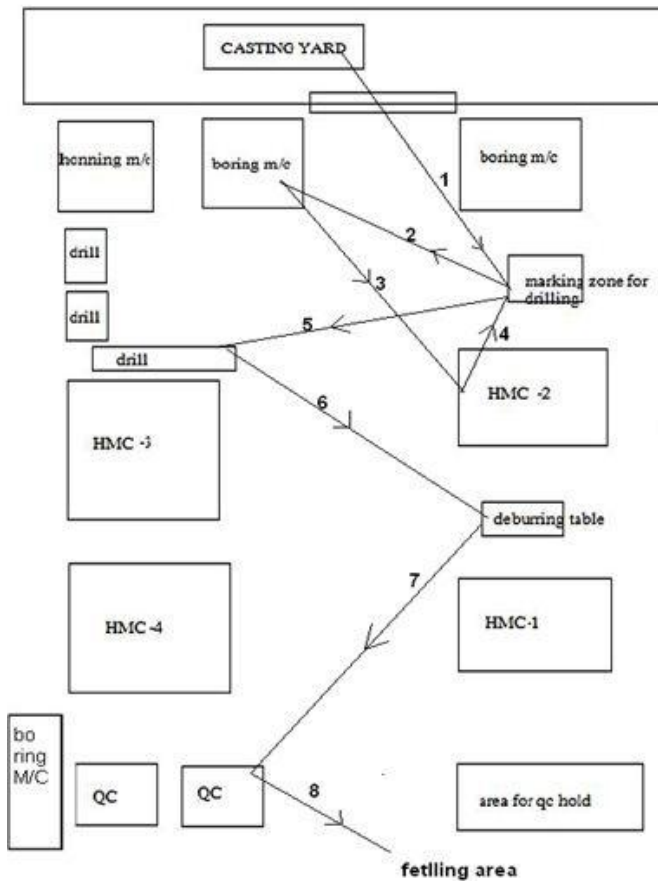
CASTING YARD

honning m/c

boring m/c

boring m/c

1

2

drill

3

marking zone for drilling

drill

4

5

drill

HMC -2

6

HMC -3

deburring table

7

HMC -4

HMC-1

bo ring M/C

QC

QC

8

area for qc hold

fetlling area